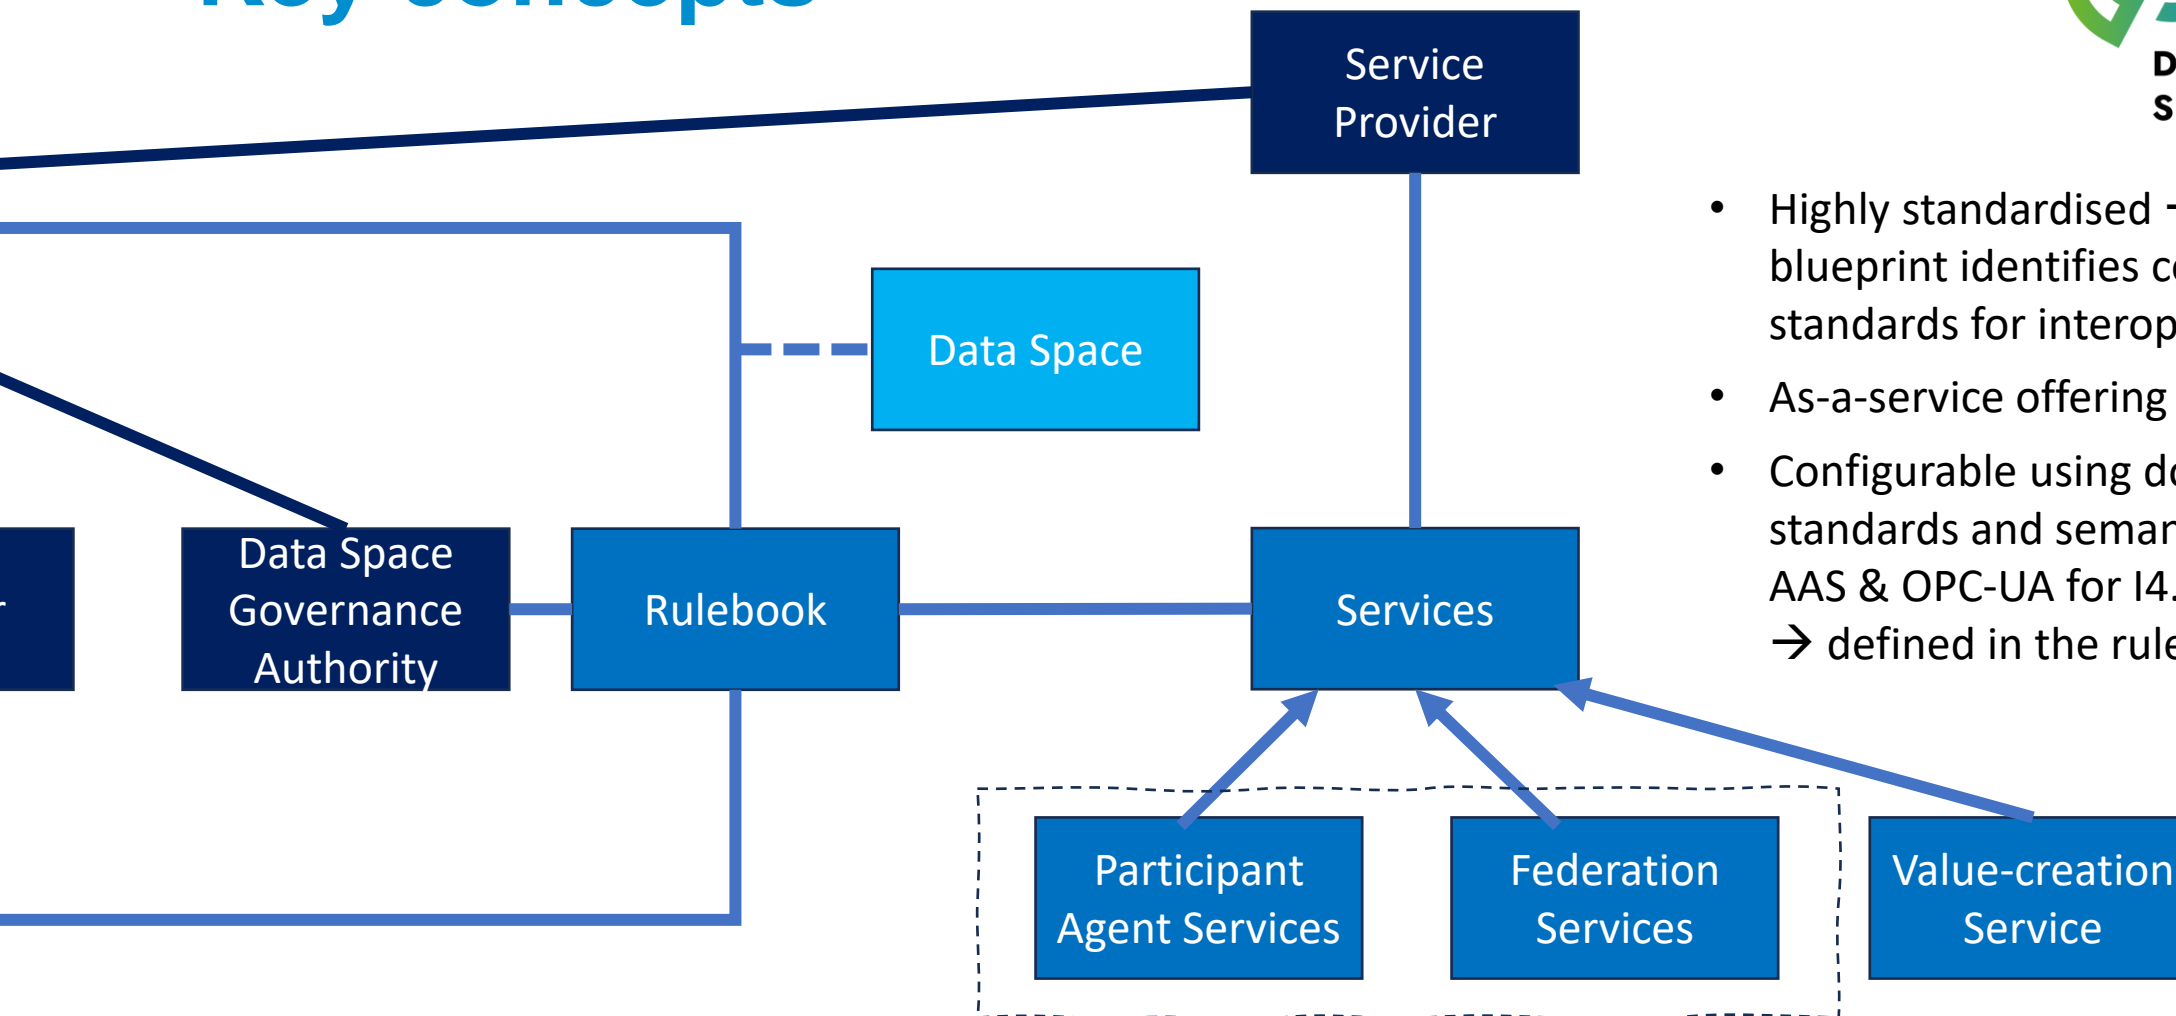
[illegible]

Service Provider

Data Space

Data Space Governance Authority

Rulebook

Services

Participant Agent Services

Federation Services

Value-creation Service

D
S

- Highly standardised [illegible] blueprint identifies c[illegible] standards for interop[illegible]
- As-a-service offering
- Configurable using d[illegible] standards and sema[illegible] AAS & OPC-UA for I4.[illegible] → defined in the rul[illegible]